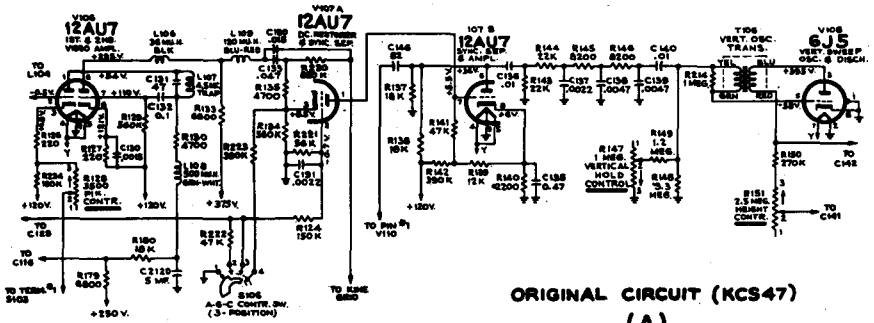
V106
12AU7
1ST. & 2ND. VIDEO AMPL.

L106
36 MH.
BLK

V107 A
12AU7
D.C. RESTORER & SYNC. SEP.

L109
180 MH.
BLU-RED

C150
.018

107 B
12AU7
SYNC. SEP. & AMPL.

T106
VERT. OSC. TRANS.

V108
6J5
VERT. SWEEP OSC. & DISCH.

+395 V.
+24 V.
+110 V.
-5.5 V.

C131
47
C132
0.1
C130
.0015

L107
4 MH.
YEL

R133
6800
R130
4700

L108
500 MH.
GRN-WHT

R128
250
R127
220
R129
560K

TO L104

R134
180K
R126
3500
PIX. CONTR.

+120 V.
+120 V.
+375 V.

R139
4700
R135
4700
C133
.047
R134
560K
R221
56K
C151
.0022
R223
390K
R124
150K

C146
82
R137
18K
R136
18K
R141
47K
R142
390K
R139
12K
R140
2200
C135
0.47
C136
.01

+24 V.
+120 V.

R144
22K
R145
8200
R146
8200
R143
22K
C137
.0022
C138
.0047
C139
.0047
C140
.01

R147
1 MEG.
VERTICAL HOLD CONTROL
R149
1.2 MEG.
R148
3.3 MEG.

R214
1 MEG.
YEL
BLU
GRN
RED
+353 V.
-28 V.

R150
270K
R151
2.5 MEG.
HEIGHT CONTR.

TO C142
TO C141

TO C125
TO C116
R180
18 K
R222
47 K
R179
6800
C212
20
5 MF.

TO TERM. 1 S103
+250 V.

S105
A-B-C CONTR. SW. (3-POSITION)
A B C

TO PIN 1 V110
TO KINE GRID

ORIGINAL CIRCUIT (KCS47)
(A)